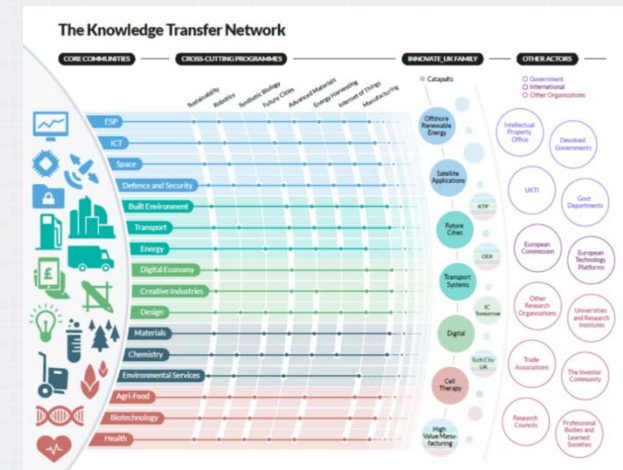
The Knowledge Transfer Network

CORE COMMUNITIES

CROSS-CUTTING PROGRAMMES

INNOVATE_UK FAMILY

OTHER ACTORS

Sustainability
Robotics
Synthetic Biology
Future Cities
Advanced Materials
Energy Harvesting
Internet of Things
Manufacturing

Catapults

Government
International
Other Organizations

ESP
ICT
Space
Defence and Security
Built Environment
Transport
Energy
Digital Economy
Creative Industries
Design
Materials
Chemistry
Environmental Services
Agri-Food
Biotechnology
Health

Offshore Renewable Energy
Satellite Applications
KTP
Future Cities
OEII
Transport Systems
IC Tomorrow
Digital
Sch City UK
Cell Therapy
High Value Manufacturing

Intellectual Property Office
Devolved Governments
UKTI
Govt Departments
European Commission
European Technology Platforms
Other Research Organisations
Universities and Research Institutes
Trade Associations
The Investor Community
Research Councils
Professional Bodies and Learned Societies